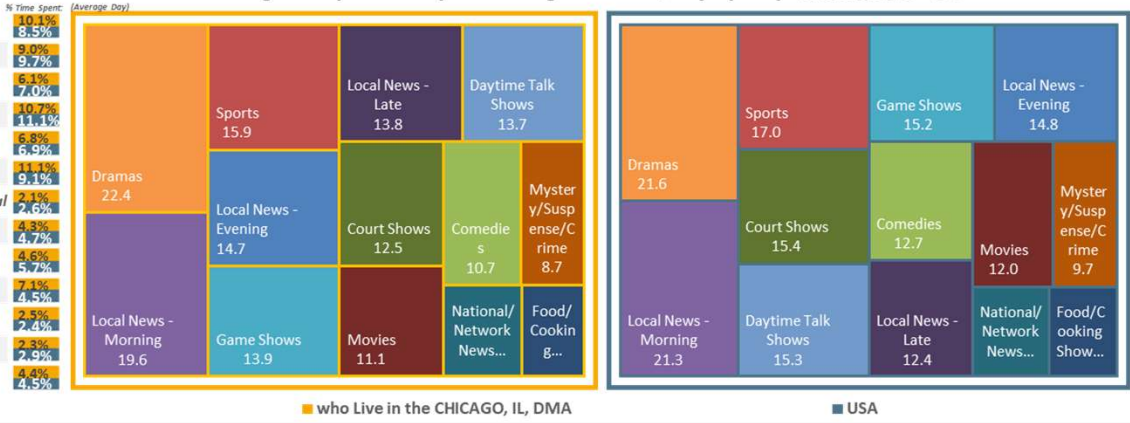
% Time Spent: (Average Day)

10.1%
8.5%
9.0%
9.7%
6.1%
7.0%
10.7%
11.1%
6.8%
6.9%
11.1%
9.1%
2.1%
2.6%
4.3%
4.7%
4.6%
5.7%
7.1%
4.5%
2.5%
2.4%
2.3%
2.9%
4.4%
4.5%

Dramas
22.4

Local News - Morning
19.6

Sports
15.9

Local News - Evening
14.7

Game Shows
13.9

Local News - Late
13.8

Court Shows
12.5

Movies
11.1

Daytime Talk Shows
13.7

Comedies
10.7

Mystery/Suspense/Crime
8.7

National/Network News...

Food/Cooking...

Dramas
21.6

Local News - Morning
21.3

Sports
17.0

Court Shows
15.4

Daytime Talk Shows
15.3

Game Shows
15.2

Comedies
12.7

Local News - Late
12.4

Local News - Evening
14.8

Movies
12.0

Mystery/Suspense/Crime
9.7

National/Network News...

Food/Cooking Show...

who Live in the CHICAGO, IL, DMA

USA